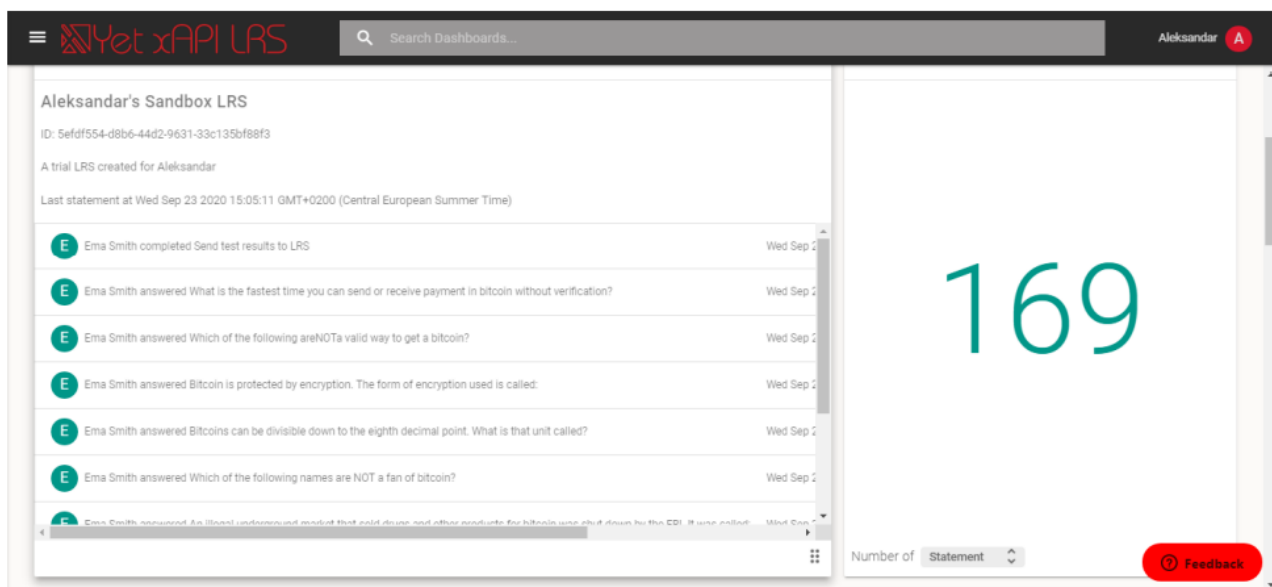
Yet xAPI LRS

Search Dashboards...

Aleksandar A

Aleksandar's Sandbox LRS

ID: 5efdf554-d8b6-44d2-9631-33c135bf88f3

A trial LRS created for Aleksandar

Last statement at Wed Sep 23 2020 15:05:11 GMT+0200 (Central European Summer Time)

E Ema Smith completed Send test results to LRS Wed Sep 2

E Ema Smith answered What is the fastest time you can send or receive payment in bitcoin without verification? Wed Sep 2

E Ema Smith answered Which of the following areNOTa valid way to get a bitcoin? Wed Sep 2

E Ema Smith answered Bitcoin is protected by encryption. The form of encryption used is called: Wed Sep 2

E Ema Smith answered Bitcoins can be divisible down to the eighth decimal point. What is that unit called? Wed Sep 2

E Ema Smith answered Which of the following names are NOT a fan of bitcoin? Wed Sep 2

E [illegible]

169

Number of Statement

Feedback